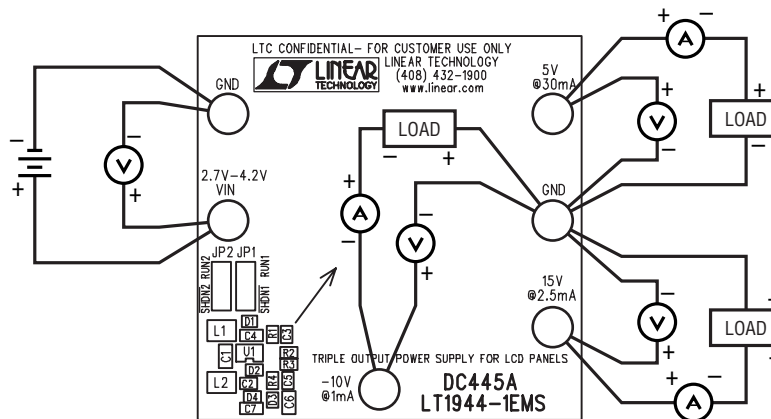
LTC CONFIDENTIAL– FOR CUSTOMER USE ONLY
LINEAR TECHNOLOGY
LINEAR TECHNOLOGY
(408) 432–1900
www.linear.com

GND

2.7V–4.2V
VIN

5V
@30mA

GND

15V
@2.5mA

–10V
@1mA

LOAD
LOAD
LOAD

JP2 JP1
SHDN2 RUN2
SHDN1 RUN1

L1 D1 C4 R1 C3
C1 U1 R2 R3
D2
L2 C2 R4 C5
D4 D3 C6
C7

TRIPLE OUTPUT POWER SUPPLY FOR LCD PANELS
DC445A
LT1944–1EMS

A
V
A
V
V
V
A
A
+ –